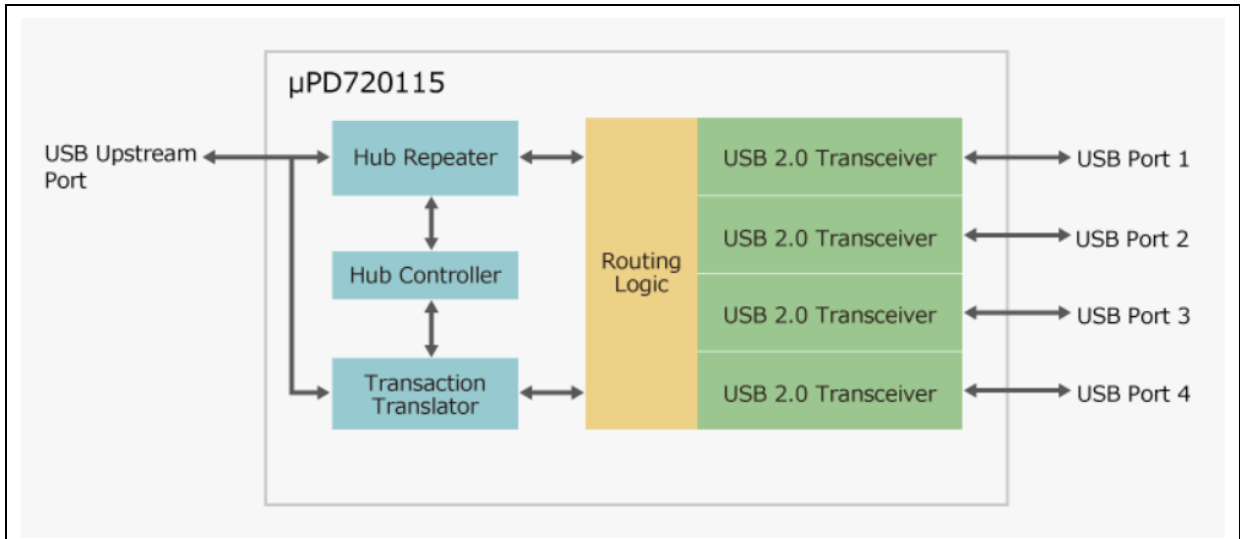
μPD720115

USB Upstream Port

Hub Repeater

Hub Controller

Transaction Translator

Routing Logic

USB 2.0 Transceiver

USB 2.0 Transceiver

USB 2.0 Transceiver

USB 2.0 Transceiver

USB Port 1

USB Port 2

USB Port 3

USB Port 4